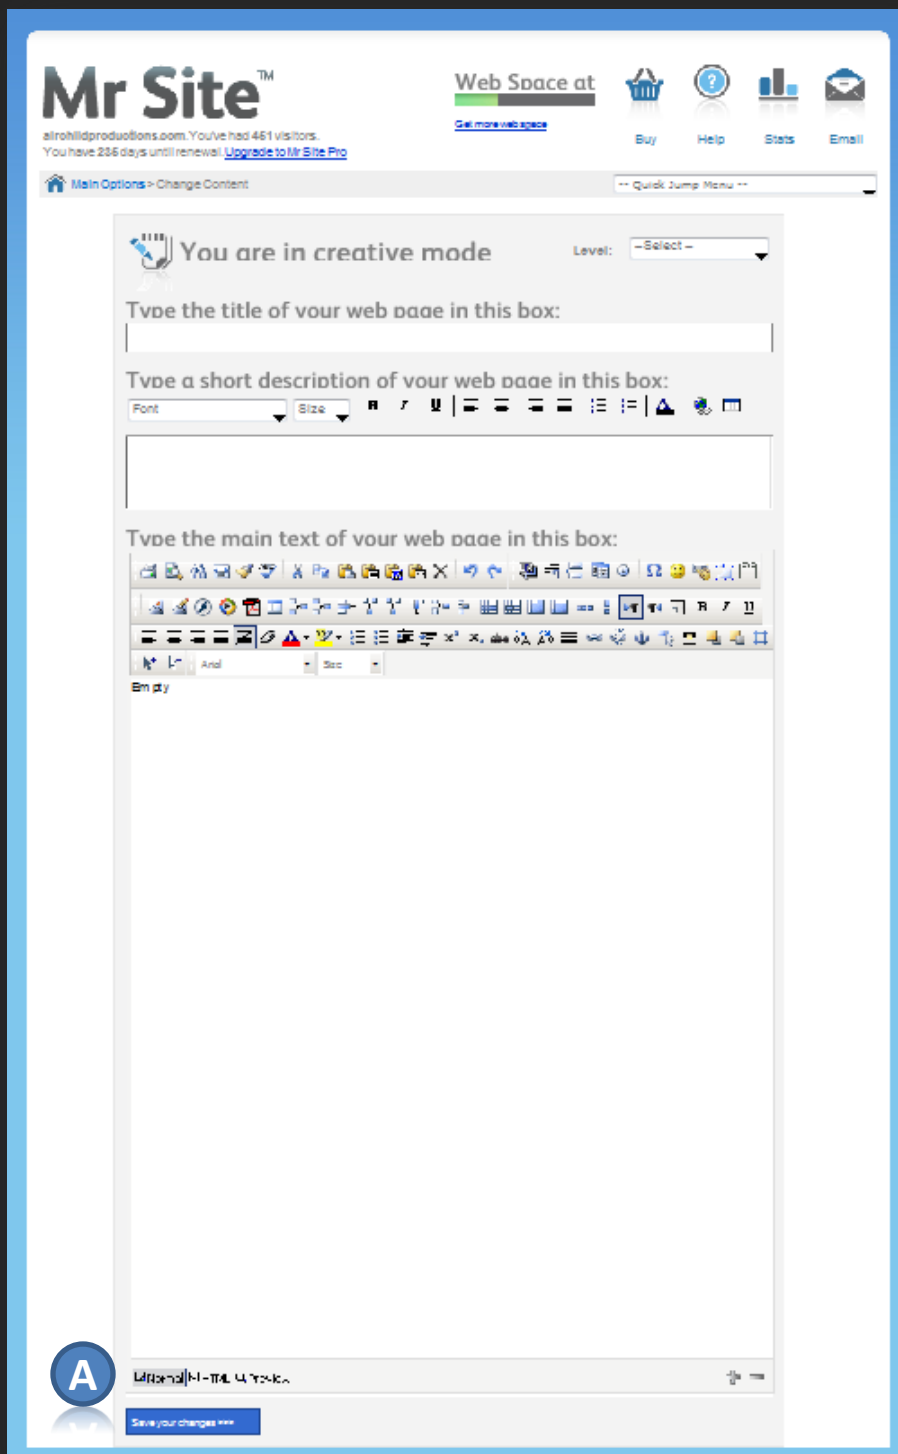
Mr Site™

airohildproductions.com. You've had 451 visitors.
You have 236 days until renewal. Upgrade to Mr Site Pro

Web Space at
Get more web space

Buy Help Stats Email

Main Options > Change Content

-- Quick Jump Menu --

You are in creative mode

Level: --Select--

Type the title of your web page in this box:

Type a short description of your web page in this box:

Font Size

Type the main text of your web page in this box:

Arial Size

Empty

Normal HTML Preview

A

Save your changes >>>